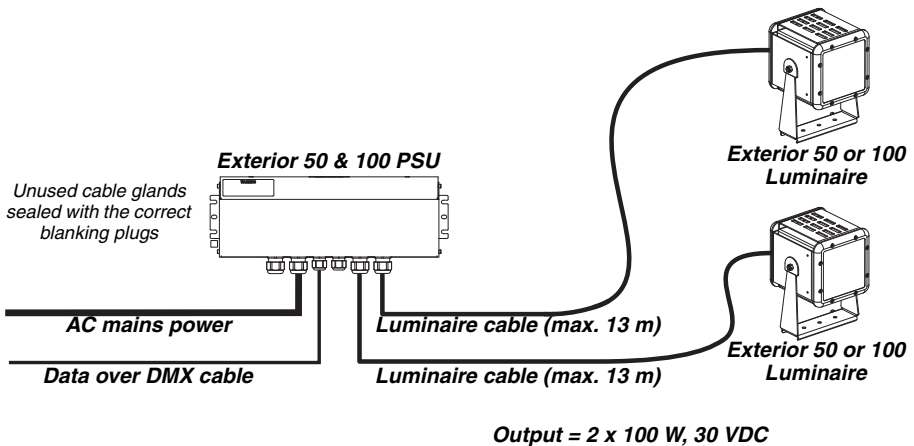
Exterior 50 & 100 PSU

Unused cable glands sealed with the correct blanking plugs

Exterior 50 or 100 Luminaire

Exterior 50 or 100 Luminaire

AC mains power

Luminaire cable (max. 13 m)

Data over DMX cable

Luminaire cable (max. 13 m)

Output = 2 x 100 W, 30 VDC